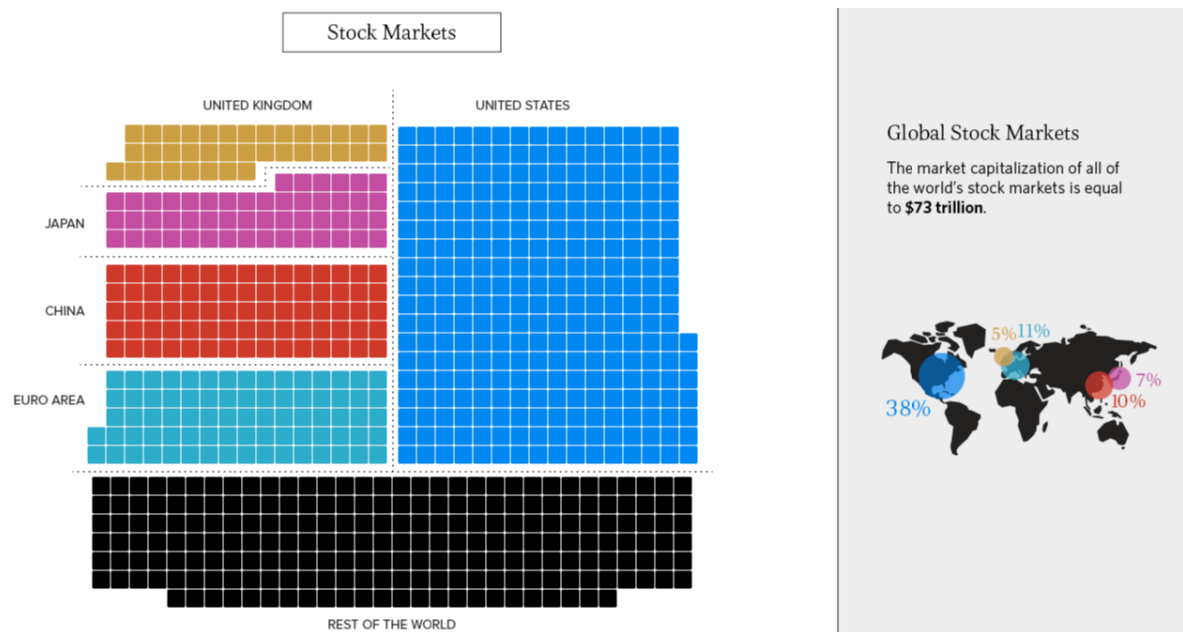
Stock Markets

UNITED KINGDOM

UNITED STATES

JAPAN

CHINA

EURO AREA

REST OF THE WORLD

Global Stock Markets

The market capitalization of all of the world's stock markets is equal to **$73 trillion**.

5%

11%

38%

7%

10%